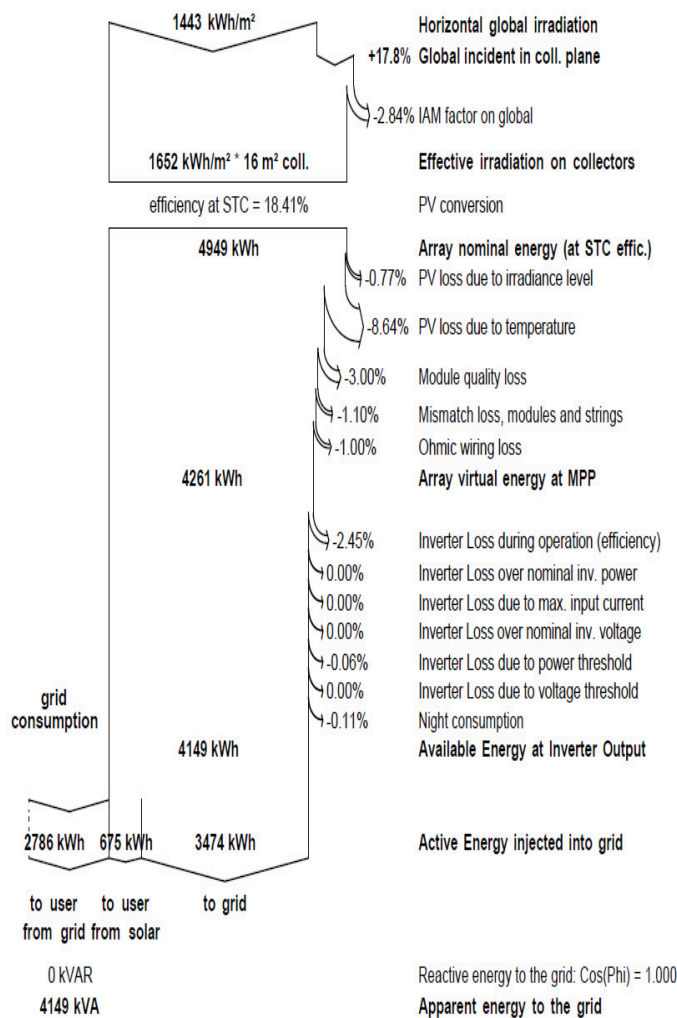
1443 kWh/m²

Horizontal global irradiation

+17.8% Global incident in coll. plane

-2.84% IAM factor on global

1652 kWh/m² * 16 m² coll.

Effective irradiation on collectors

efficiency at STC = 18.41%

PV conversion

4949 kWh

Array nominal energy (at STC effic.)

-0.77% PV loss due to irradiance level

-8.64% PV loss due to temperature

-3.00% Module quality loss

-1.10% Mismatch loss, modules and strings

-1.00% Ohmic wiring loss

4261 kWh

Array virtual energy at MPP

-2.45% Inverter Loss during operation (efficiency)

0.00% Inverter Loss over nominal inv. power

0.00% Inverter Loss due to max. input current

0.00% Inverter Loss over nominal inv. voltage

-0.06% Inverter Loss due to power threshold

0.00% Inverter Loss due to voltage threshold

-0.11% Night consumption

grid consumption

4149 kWh

Available Energy at Inverter Output

2786 kWh 675 kWh 3474 kWh

Active Energy injected into grid

to user from grid

to user from solar

to grid

0 kVAR

Reactive energy to the grid: Cos(Phi) = 1.000

4149 kVA

Apparent energy to the grid